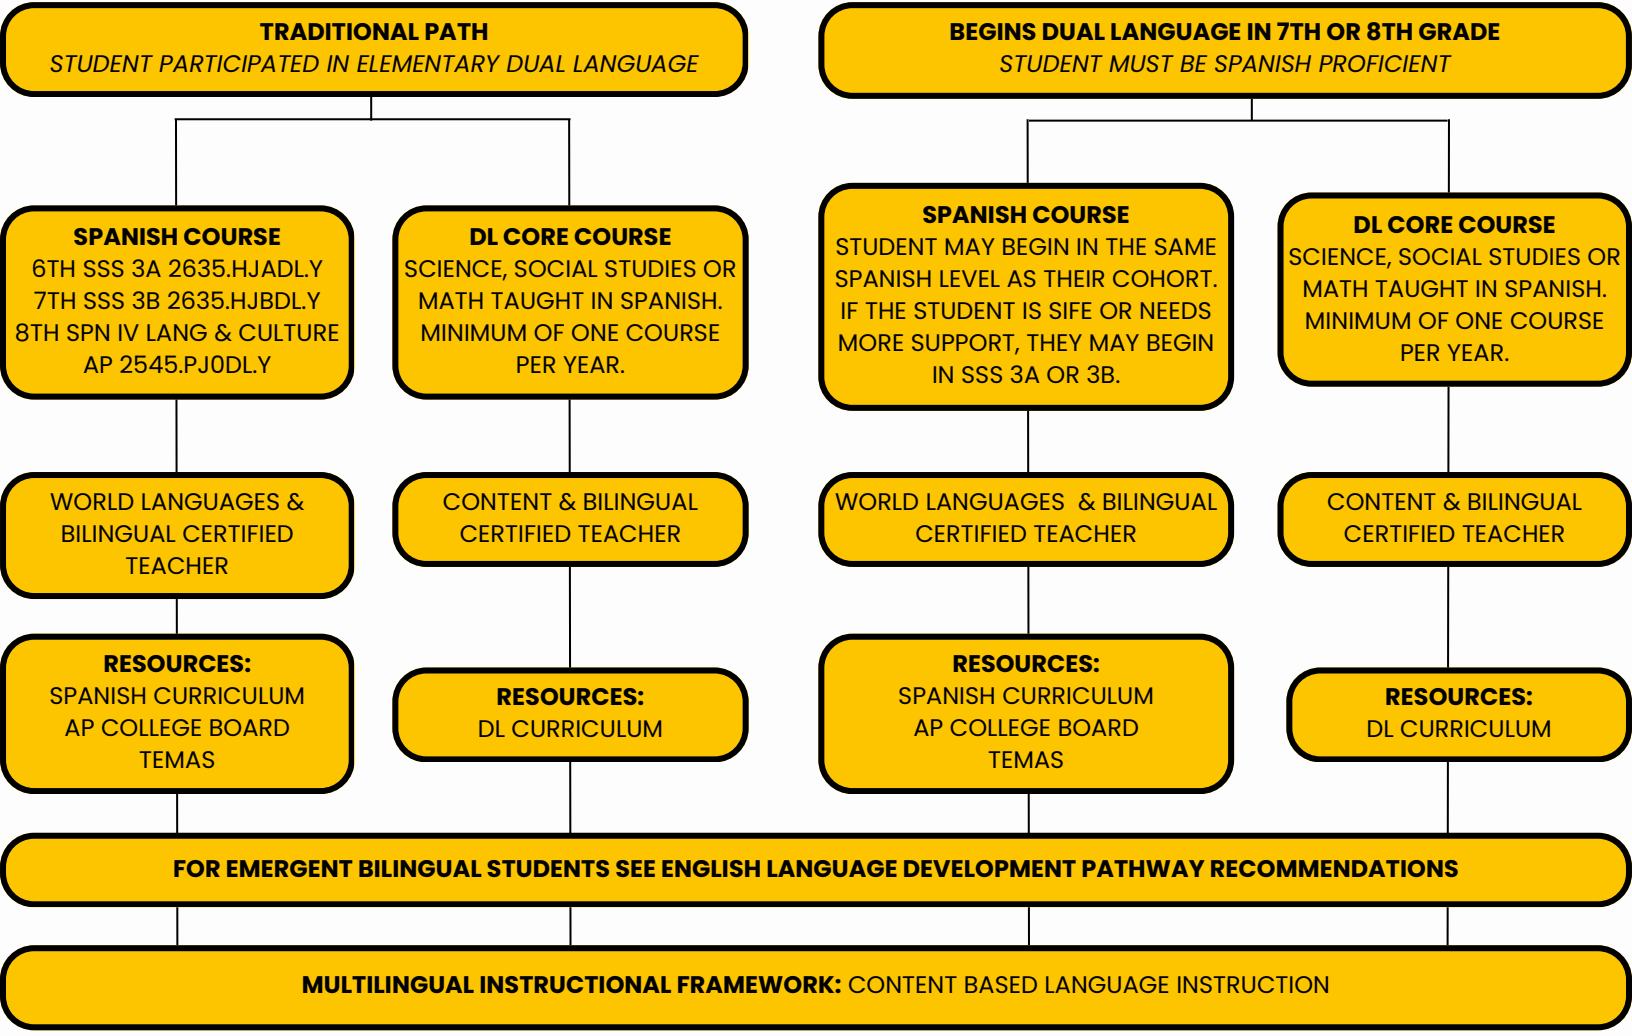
TRADITIONAL PATH
STUDENT PARTICIPATED IN ELEMENTARY DUAL LANGUAGE

SPANISH COURSE
6TH SSS 3A 2635.HJADL.Y
7TH SSS 3B 2635.HJBDL.Y
8TH SPN IV LANG & CULTURE AP 2545.PJ0DL.Y

WORLD LANGUAGES & BILINGUAL CERTIFIED TEACHER

RESOURCES:
SPANISH CURRICULUM
AP COLLEGE BOARD
TEMAS

DL CORE COURSE
SCIENCE, SOCIAL STUDIES OR MATH TAUGHT IN SPANISH. MINIMUM OF ONE COURSE PER YEAR.

CONTENT & BILINGUAL CERTIFIED TEACHER

RESOURCES:
DL CURRICULUM

BEGINS DUAL LANGUAGE IN 7TH OR 8TH GRADE
STUDENT MUST BE SPANISH PROFICIENT

SPANISH COURSE
STUDENT MAY BEGIN IN THE SAME SPANISH LEVEL AS THEIR COHORT. IF THE STUDENT IS SIFE OR NEEDS MORE SUPPORT, THEY MAY BEGIN IN SSS 3A OR 3B.

WORLD LANGUAGES & BILINGUAL CERTIFIED TEACHER

RESOURCES:
SPANISH CURRICULUM
AP COLLEGE BOARD
TEMAS

DL CORE COURSE
SCIENCE, SOCIAL STUDIES OR MATH TAUGHT IN SPANISH. MINIMUM OF ONE COURSE PER YEAR.

CONTENT & BILINGUAL CERTIFIED TEACHER

RESOURCES:
DL CURRICULUM

FOR EMERGENT BILINGUAL STUDENTS SEE ENGLISH LANGUAGE DEVELOPMENT PATHWAY RECOMMENDATIONS

MULTILINGUAL INSTRUCTIONAL FRAMEWORK: CONTENT BASED LANGUAGE INSTRUCTION